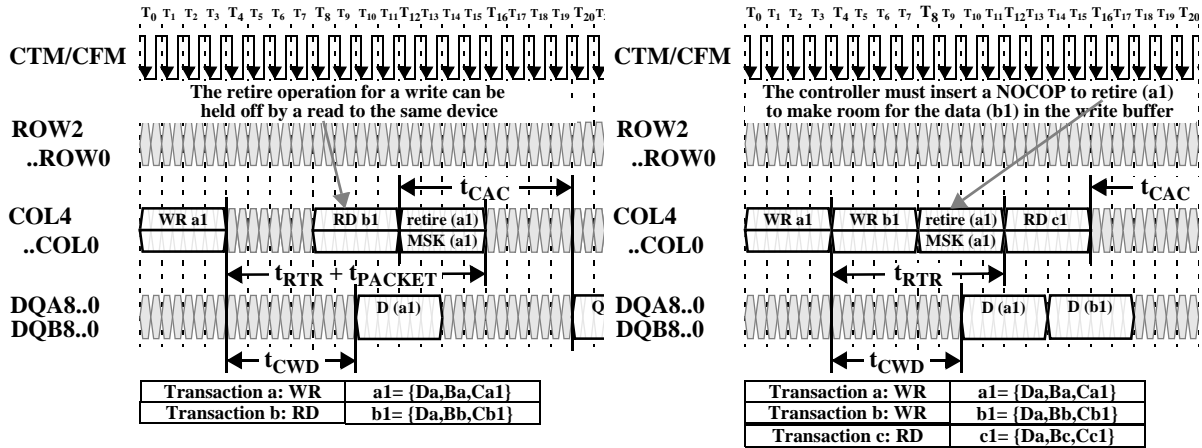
$T_0$ $T_1$ $T_2$ $T_3$ $T_4$ $T_5$ $T_6$ $T_7$ $T_8$ $T_9$ $T_{10}$ $T_{11}$ $T_{12}$ $T_{13}$ $T_{14}$ $T_{15}$ $T_{16}$ $T_{17}$ $T_{18}$ $T_{19}$ $T_{20}$

CTM/CFM

The retire operation for a write can be held off by a read to the same device

ROW2 ..ROW0

$t_{CAC}$

COL4 ..COL0

WR a1

RD b1

retire (a1)

MSK (a1)

$t_{RTR} + t_{PACKET}$

DQA8..0 DQB8..0

D (a1)

Q

$t_{CWD}$

| Transaction a: WR | a1= {Da,Ba,Ca1} |
|---|---|
| Transaction b: RD | b1= {Da,Bb,Cb1} |

$T_0$ $T_1$ $T_2$ $T_3$ $T_4$ $T_5$ $T_6$ $T_7$ $T_8$ $T_9$ $T_{10}$ $T_{11}$ $T_{12}$ $T_{13}$ $T_{14}$ $T_{15}$ $T_{16}$ $T_{17}$ $T_{18}$ $T_{19}$ $T_{20}$

CTM/CFM

The controller must insert a NOCOP to retire (a1) to make room for the data (b1) in the write buffer

ROW2 ..ROW0

$t_{CAC}$

COL4 ..COL0

WR a1

WR b1

retire (a1)

MSK (a1)

RD c1

$t_{RTR}$

DQA8..0 DQB8..0

D (a1)

D (b1)

$t_{CWD}$

| Transaction a: WR | a1= {Da,Ba,Ca1} |
|---|---|
| Transaction b: WR | b1= {Da,Bb,Cb1} |
| Transaction c: RD | c1= {Da,Bc,Cc1} |